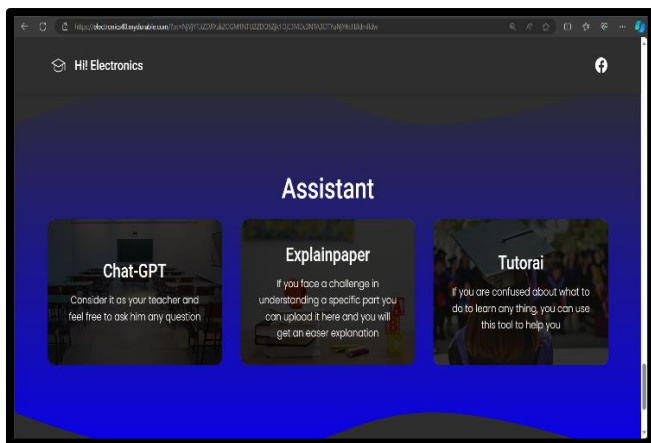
https://electronics4ll.mydurable.com/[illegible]

Hi! Electronics

Assistant

Chat-GPT

Consider it as your teacher and feel free to ask him any question

Explainpaper

If you face a challenge in understanding a specific part you can upload it here and you will get an easer explanation

Tutorai

If you are confused about what to do to learn any thing, you can use this tool to help you